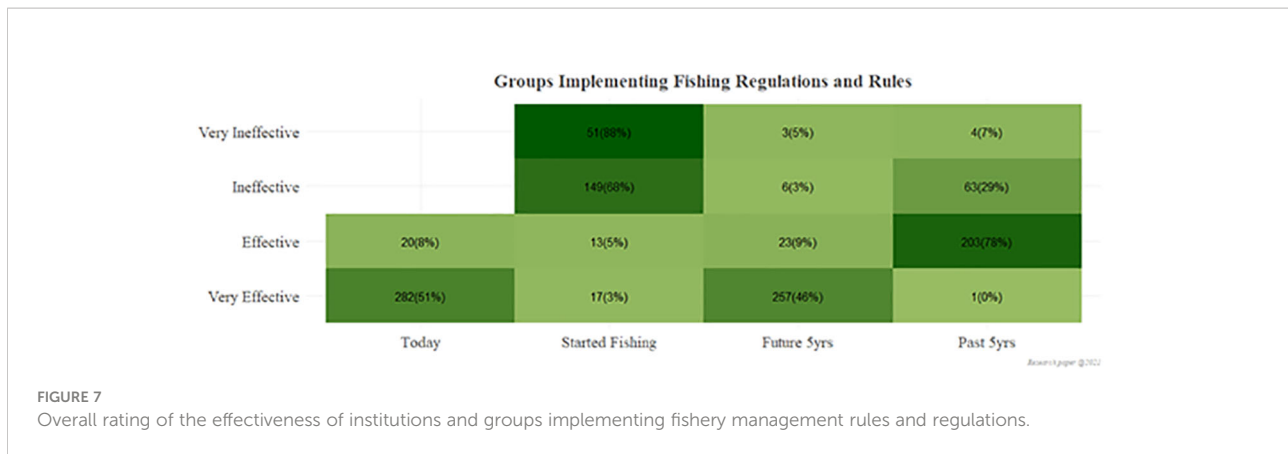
Groups Implementing Fishing Regulations and Rules

| | Today | Started Fishing | Future 5yrs | Past 5yrs |
|---|---|---|---|---|
| Very Ineffective | | 51(88%) | 3(5%) | 4(7%) |
| Ineffective | | 149(68%) | 6(3%) | 63(29%) |
| Effective | 20(8%) | 13(5%) | 23(9%) | 203(78%) |
| Very Effective | 282(51%) | 17(3%) | 257(46%) | 1(0%) |

Research paper @2022

FIGURE 7
Overall rating of the effectiveness of institutions and groups implementing fishery management rules and regulations.